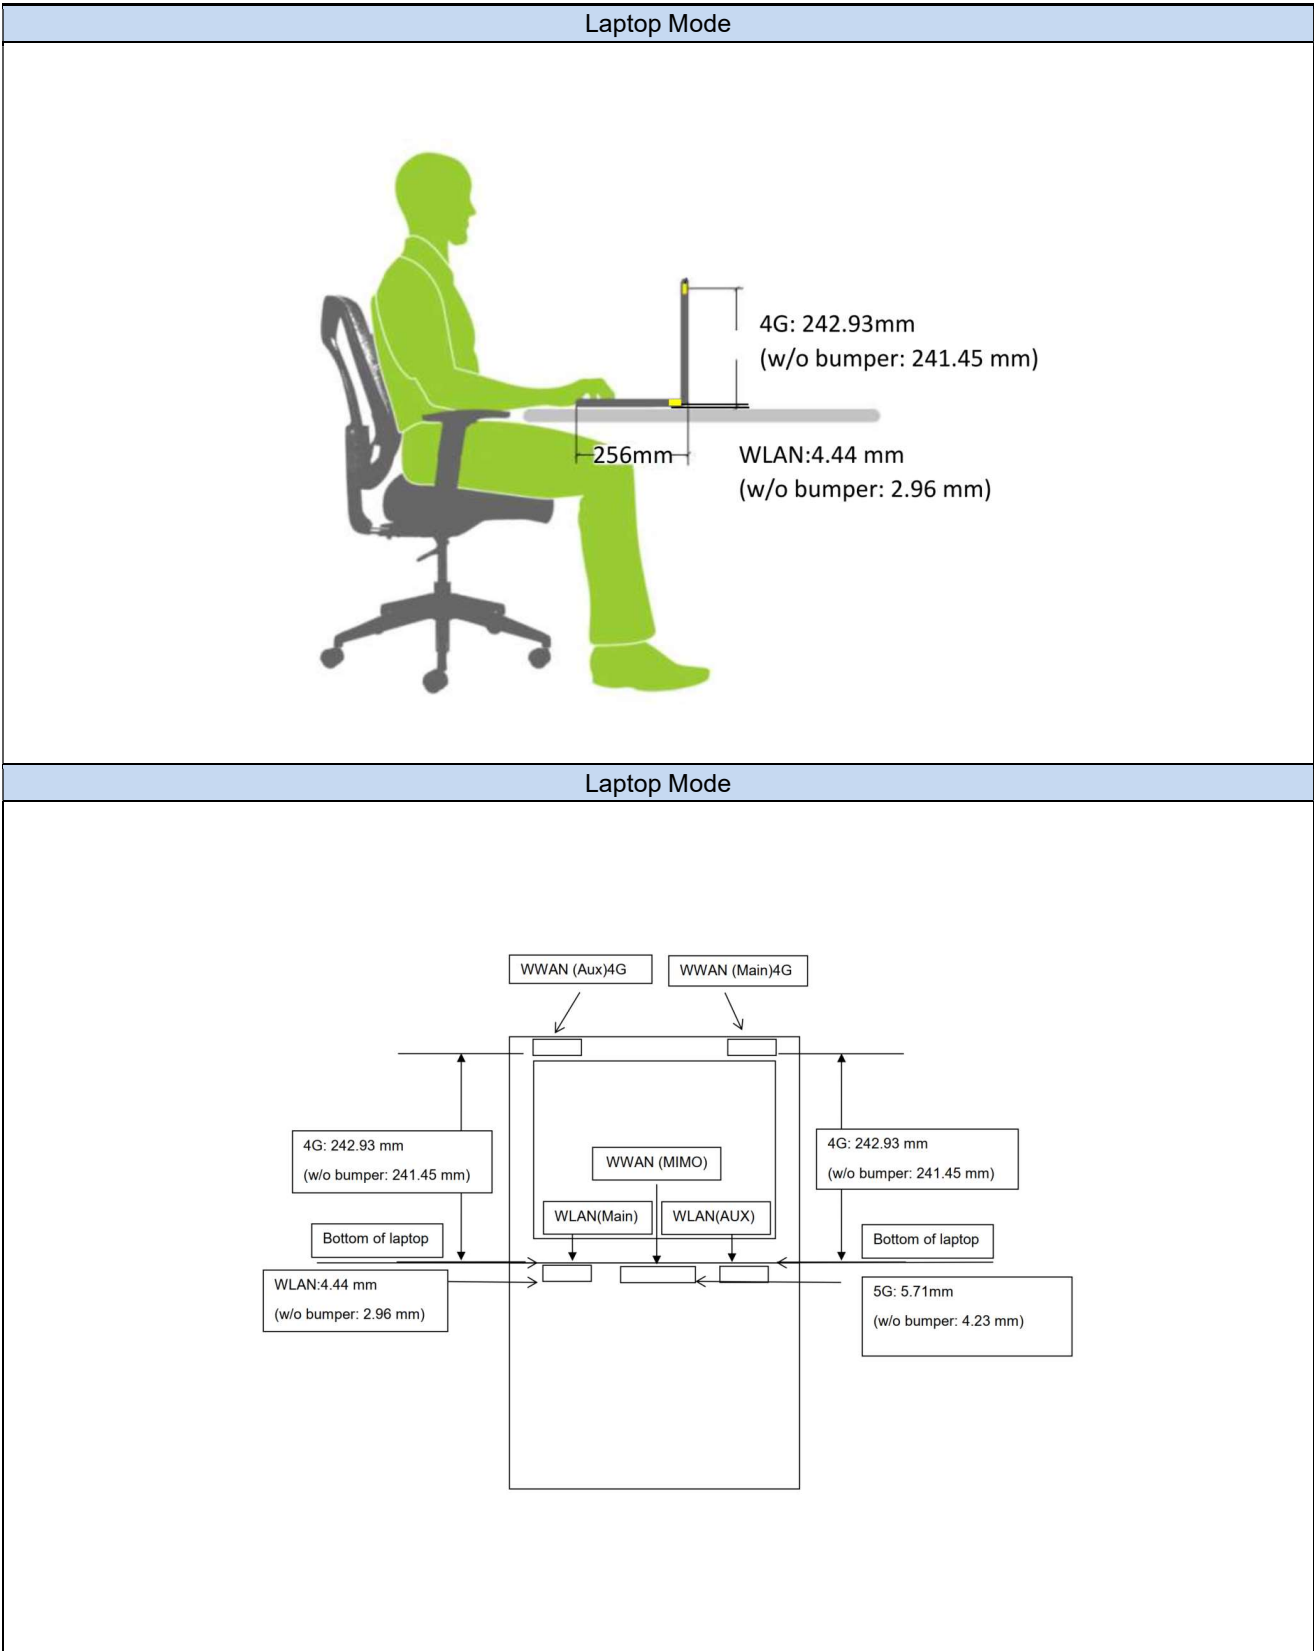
| Laptop Mode |
|---|
| 4G: 242.93mm (w/o bumper: 241.45 mm) 256mm WLAN:4.44 mm (w/o bumper: 2.96 mm) |
| Laptop Mode |
| WWAN (Aux)4G WWAN (Main)4G 4G: 242.93 mm (w/o bumper: 241.45 mm) WWAN (MIMO) 4G: 242.93 mm (w/o bumper: 241.45 mm) WLAN(Main) WLAN(AUX) Bottom of laptop Bottom of laptop WLAN:4.44 mm (w/o bumper: 2.96 mm) 5G: 5.71mm (w/o bumper: 4.23 mm) |